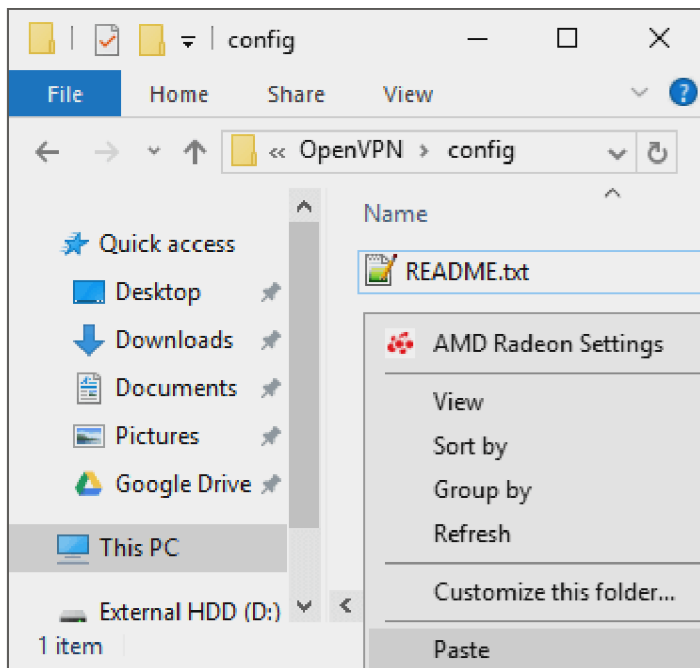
config

File Home Share View

« OpenVPN › config

Name

Quick access
Desktop
Downloads
Documents
Pictures
Google Drive
This PC
External HDD (D:)

README.txt

AMD Radeon Settings
View
Sort by
Group by
Refresh
Customize this folder...
Paste

1 item